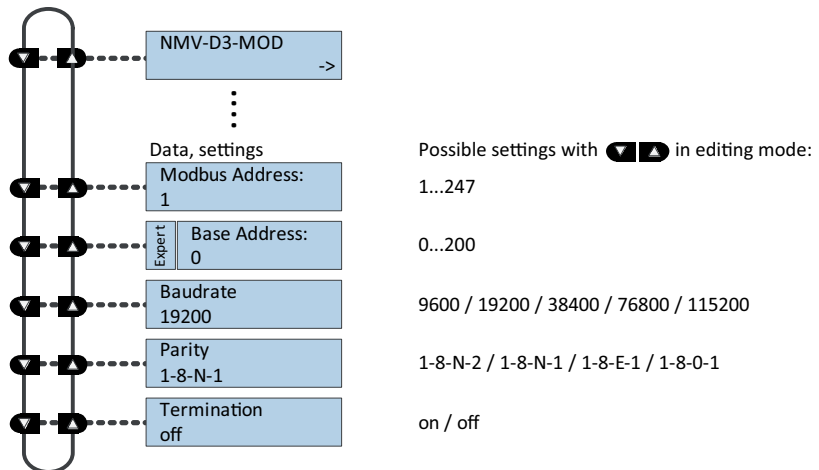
NMV-D3-MOD
->

Data, settings

Possible settings with in editing mode:

Modbus Address:
1

1...247

Expert

Base Address:
0

0...200

Baudrate
19200

9600 / 19200 / 38400 / 76800 / 115200

Parity
1-8-N-1

1-8-N-2 / 1-8-N-1 / 1-8-E-1 / 1-8-0-1

Termination
off

on / off